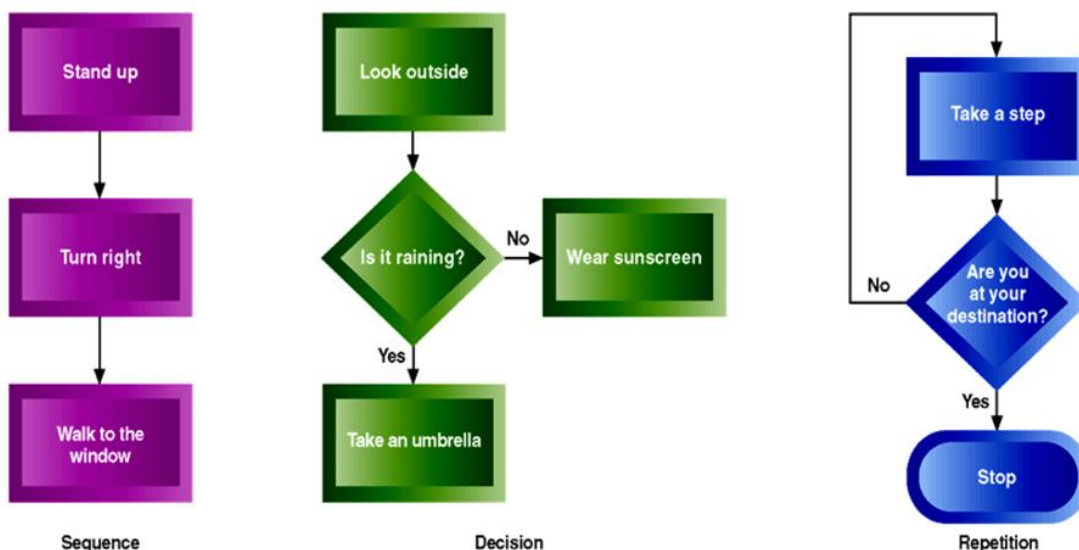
Stand up

Turn right

Walk to the window

Sequence

Look outside

Is it raining?

No

Wear sunscreen

Yes

Take an umbrella

Decision

Take a step

No

Are you at your destination?

Yes

Stop

Repetition